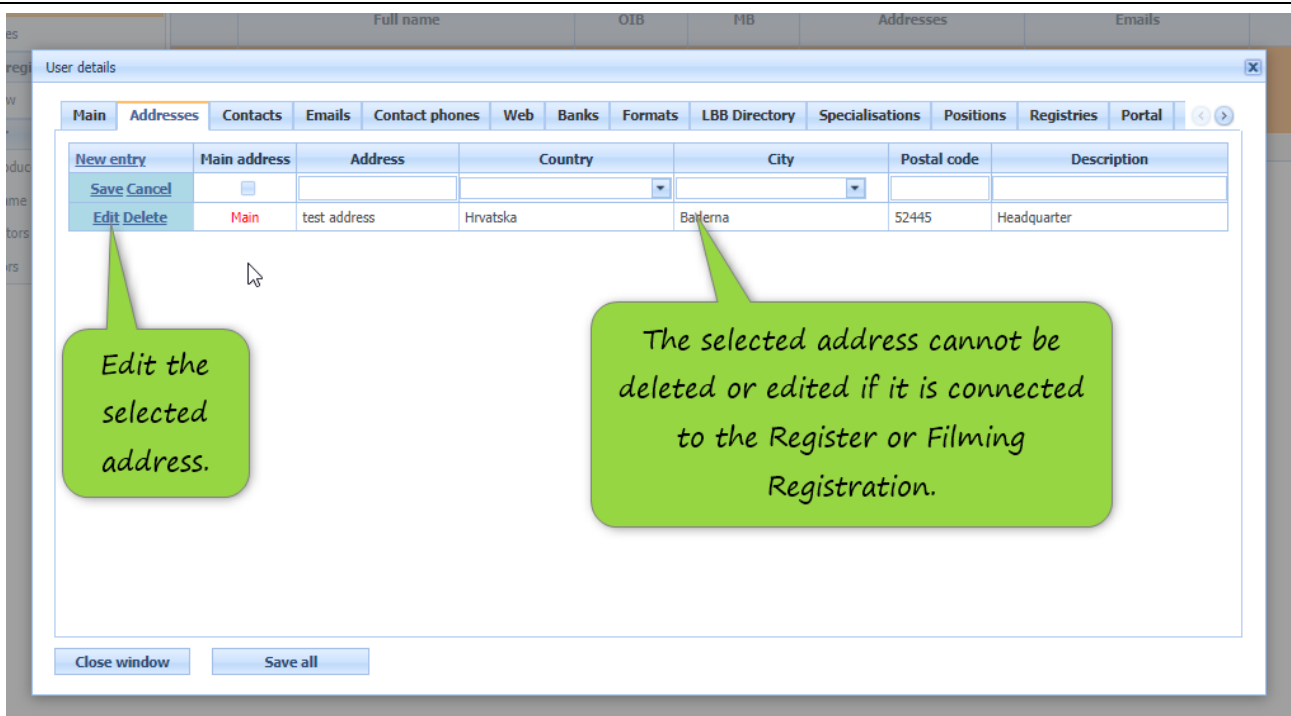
es
regi
w
oduc
ame
tors
rs

Full name | OIB | MB | Addresses | Emails

User details

Main | Addresses | Contacts | Emails | Contact phones | Web | Banks | Formats | LBB Directory | Specialisations | Positions | Registries | Portal

| New entry | Main address | Address | Country | City | Postal code | Description |
|---|---|---|---|---|---|---|
| Save Cancel | | | | | | |
| Edit Delete | Main | test address | Hrvatska | Baderna | 52445 | Headquarter |

Edit the selected address.

The selected address cannot be deleted or edited if it is connected to the Register or Filming Registration.

Close window

Save all